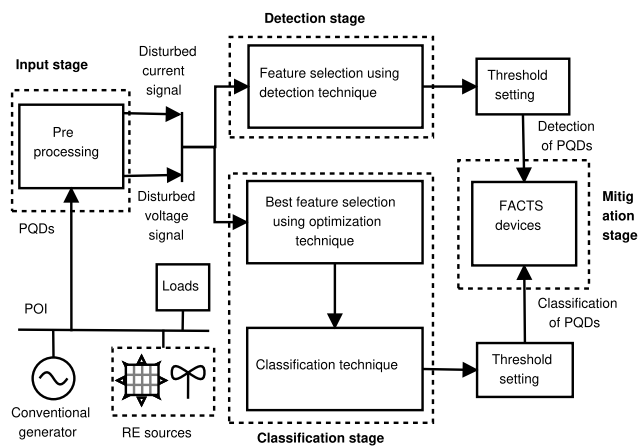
Detection stage

Input stage

Disturbed current signal

Feature selection using detection technique

Threshold setting

Pre processing

Detection of PQDs

Disturbed voltage signal

Best feature selection using optimization technique

FACTS devices

Mitigation stage

PQDs

Loads

POI

Classification of PQDs

Classification technique

Threshold setting

Conventional generator

RE sources

Classification stage